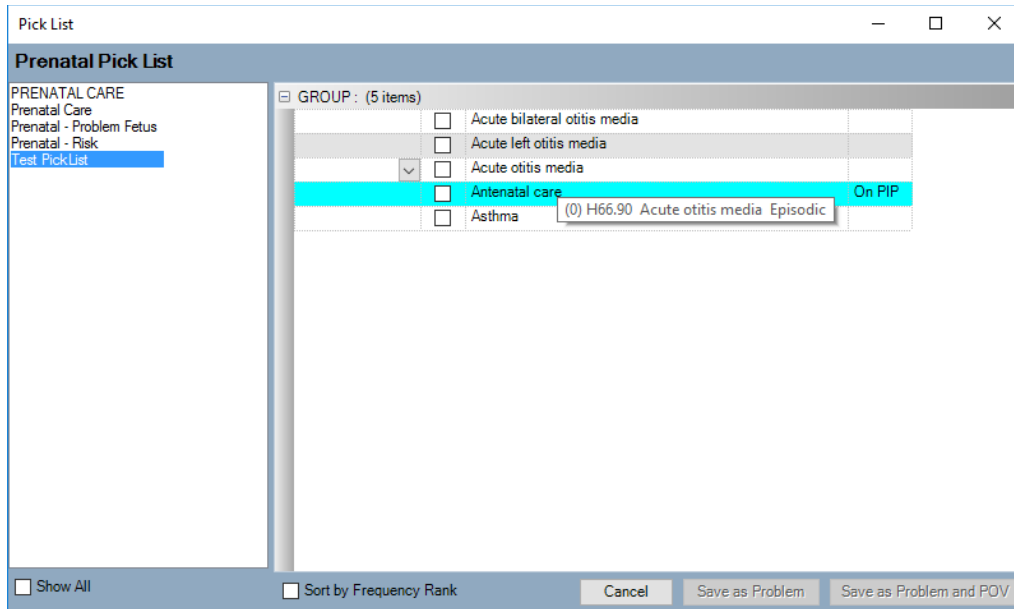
Pick List

Prenatal Pick List

PRENATAL CARE
Prenatal Care
Prenatal - Problem Fetus
Prenatal - Risk
Test PickList

GROUP : (5 items)

| | Acute bilateral otitis media | |
|---|---|---|
| | Acute left otitis media | |
| | Acute otitis media | |
| | Antenatal care | On PIP |
| | Asthma | |

(0) H66.90 Acute otitis media Episodic

Show All

Sort by Frequency Rank

Cancel

Save as Problem

Save as Problem and POV